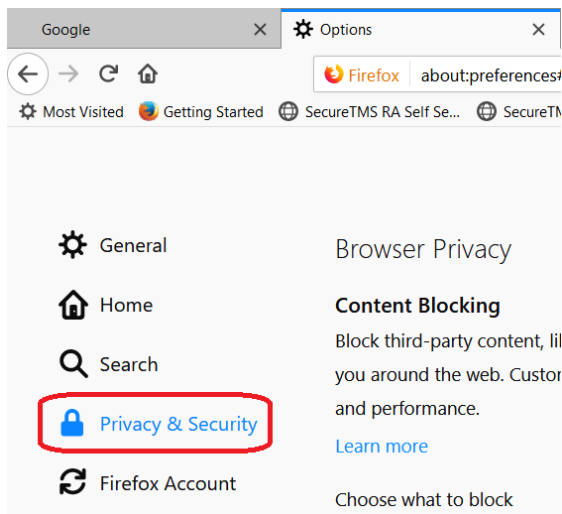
Google ×
Options ×

Firefox about:preferences#

Most Visited Getting Started SecureTMS RA Self Se... SecureTM

General
Home
Search
Privacy & Security
Firefox Account

Browser Privacy

Content Blocking

Block third-party content, lik you around the web. Custor and performance.

Learn more

Choose what to block